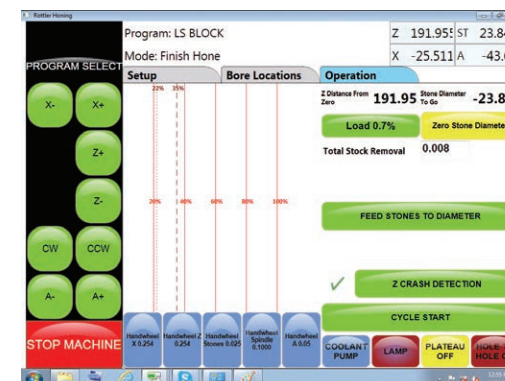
Rottler Honing

Program: LS BLOCK

Mode: Finish Hone

| Z | 191.955 | ST | 23.8 |
|---|---|---|---|
| X | -25.511 | A | -43.0 |

PROGRAM SELECT

Setup

Bore Locations

Operation

X-

X+

Z+

Z-

CW

CCW

A-

A+

STOP MACHINE

22%

35%

20%

40%

60%

80%

100%

Z Distance From Zero 191.95

Stone Diameter To Go -23.8

Load 0.7%

Zero Stone Diamete

Total Stock Removal 0.008

FEED STONES TO DIAMETER

Z CRASH DETECTION

CYCLE START

Handwheel X 0.254

Handwheel Z 0.254

Handwheel Stones 0.025

Handwheel Spindle 0.1000

Handwheel A 0.05

COOLANT PUMP

LAMP

PLATEAU OFF

HOLE - HOLE C